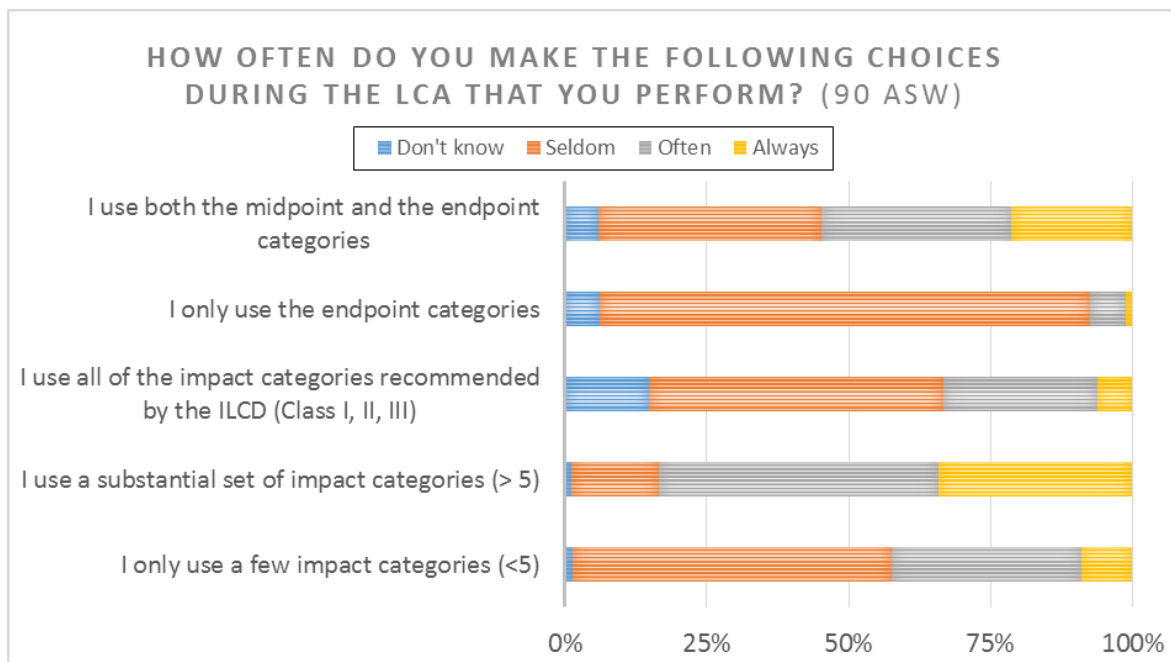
HOW OFTEN DO YOU MAKE THE FOLLOWING CHOICES DURING THE LCA THAT YOU PERFORM? (90 ASW)

Don't know
Seldom
Often
Always

I use both the midpoint and the endpoint categories

I only use the endpoint categories

I use all of the impact categories recommended by the ILCD (Class I, II, III)

I use a substantial set of impact categories (> 5)

I only use a few impact categories (<5)

0%
25%
50%
75%
100%